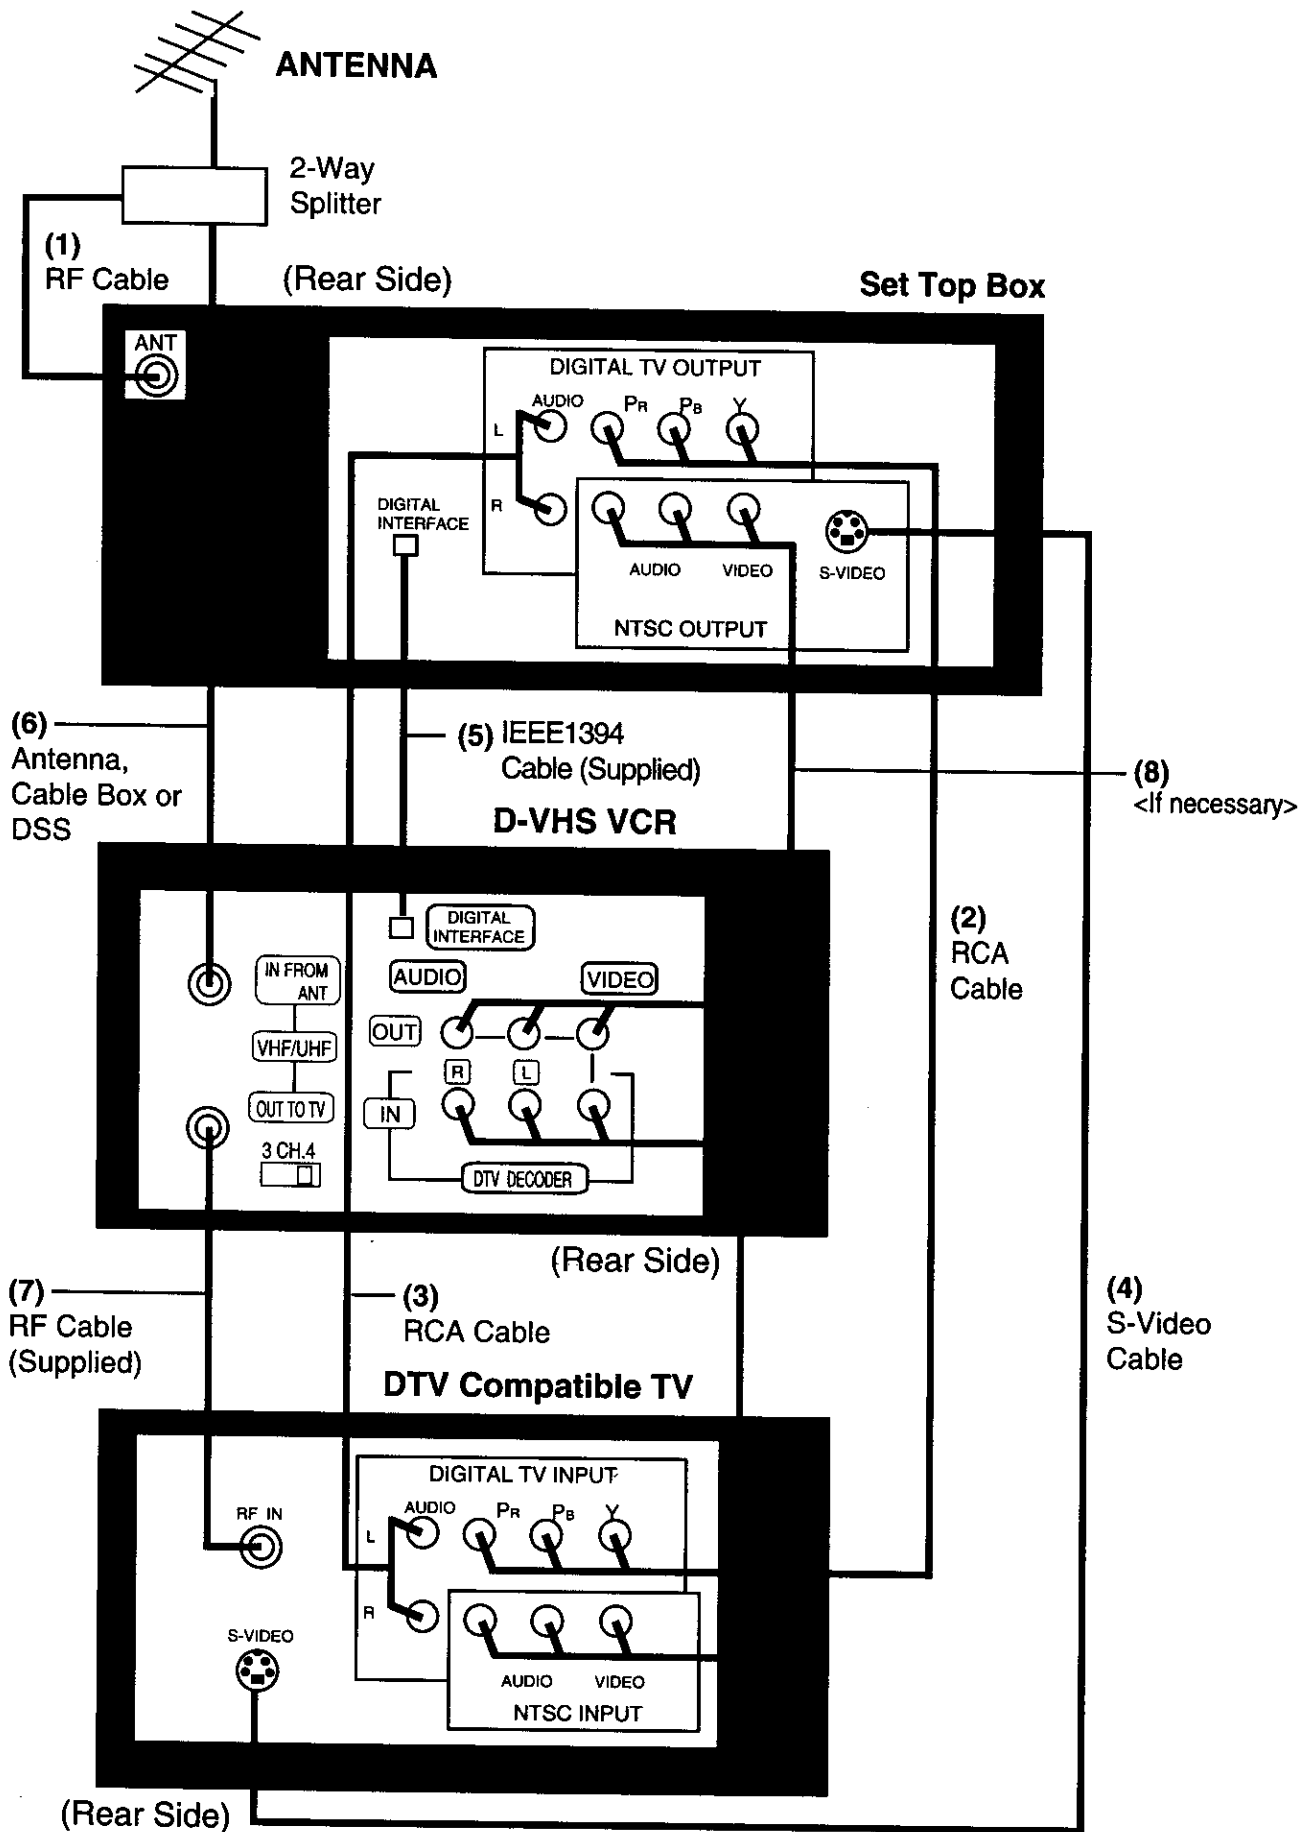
ANTENNA

2-Way Splitter

(1) RF Cable

(Rear Side)

Set Top Box

ANT

DIGITAL TV OUTPUT

AUDIO

$P_R$ $P_B$ Y

L

R

DIGITAL INTERFACE

AUDIO VIDEO S-VIDEO

NTSC OUTPUT

(6) Antenna, Cable Box or DSS

(5) IEEE1394 Cable (Supplied)

(8) <If necessary>

D-VHS VCR

DIGITAL INTERFACE

IN FROM ANT

VHF/UHF

OUT TO TV

3 CH.4

AUDIO

VIDEO

OUT

R L

IN

DTV DECODER

(2) RCA Cable

(Rear Side)

(7) RF Cable (Supplied)

(3) RCA Cable

(4) S-Video Cable

DTV Compatible TV

DIGITAL TV INPUT

RF IN

AUDIO

$P_R$ $P_B$ Y

L

R

S-VIDEO

AUDIO VIDEO

NTSC INPUT

(Rear Side)